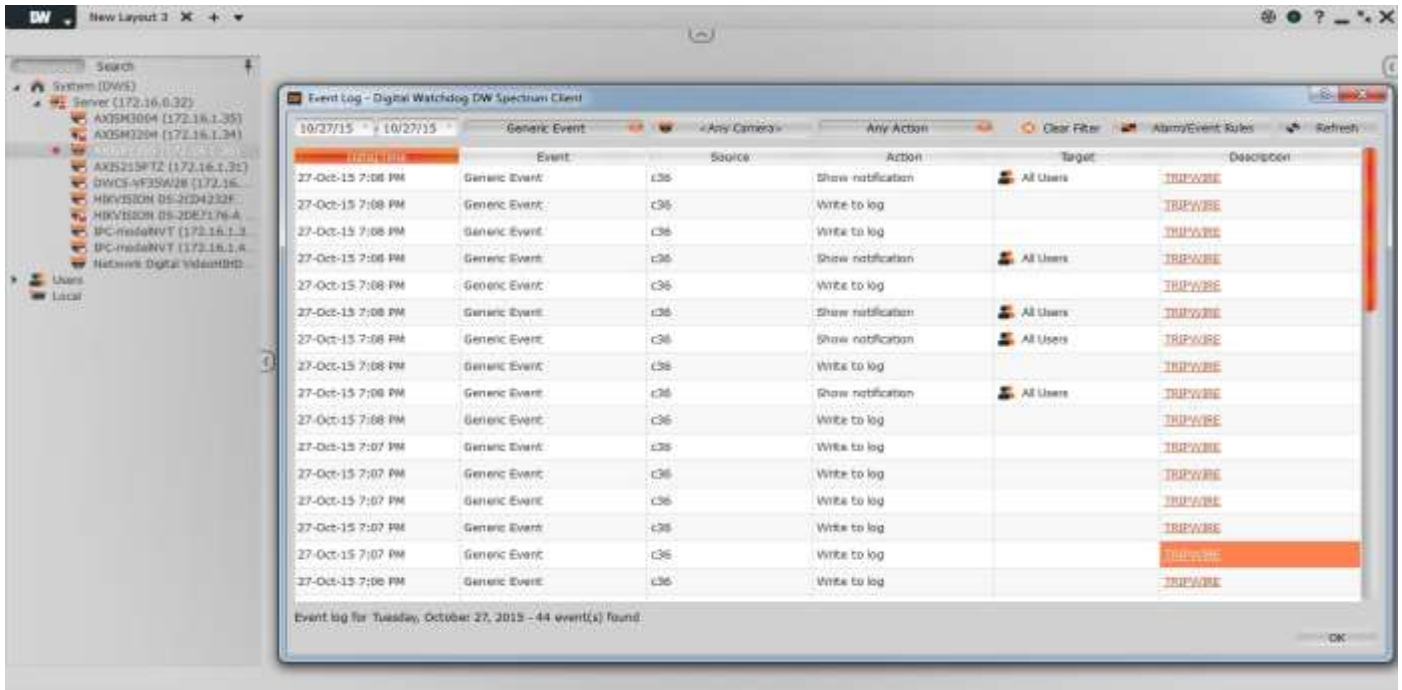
DW New Layout 3 ✕ + ▾

? _ ✕

Search

System (DWS)
Server (172.16.0.32)
AXISM3004 (172.16.1.35)
AXISM3204 (172.16.1.34)
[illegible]
AXIS215PTZ (172.16.1.31)
DWCS-VF35W28 (172.16...
HIKVISION DS-2CD4232F...
HIKVISION DS-2DE7176-A...
IPC-mediaNVT (172.16.1.3...
IPC-mediaNVT (172.16.1.4...
Network Digital VideoHDHD...
Users
Local

Event Log - Digital Watchdog DW Spectrum Client

10/27/15 - 10/27/15 Generic Event <Any Camera> Any Action Clear Filter Alarm/Event Rules Refresh

| Date/Time | Event | Source | Action | Target | Description |
|---|---|---|---|---|---|
| 27-Oct-15 7:08 PM | Generic Event | c36 | Show notification | All Users | TRIPWIRE |
| 27-Oct-15 7:08 PM | Generic Event | c36 | Write to log | | TRIPWIRE |
| 27-Oct-15 7:08 PM | Generic Event | c36 | Write to log | | TRIPWIRE |
| 27-Oct-15 7:08 PM | Generic Event | c36 | Show notification | All Users | TRIPWIRE |
| 27-Oct-15 7:08 PM | Generic Event | c36 | Write to log | | TRIPWIRE |
| 27-Oct-15 7:08 PM | Generic Event | c36 | Show notification | All Users | TRIPWIRE |
| 27-Oct-15 7:08 PM | Generic Event | c36 | Show notification | All Users | TRIPWIRE |
| 27-Oct-15 7:08 PM | Generic Event | c36 | Write to log | | TRIPWIRE |
| 27-Oct-15 7:08 PM | Generic Event | c36 | Show notification | All Users | TRIPWIRE |
| 27-Oct-15 7:08 PM | Generic Event | c36 | Write to log | | TRIPWIRE |
| 27-Oct-15 7:07 PM | Generic Event | c36 | Write to log | | TRIPWIRE |
| 27-Oct-15 7:07 PM | Generic Event | c36 | Write to log | | TRIPWIRE |
| 27-Oct-15 7:07 PM | Generic Event | c36 | Write to log | | TRIPWIRE |
| 27-Oct-15 7:07 PM | Generic Event | c36 | Write to log | | TRIPWIRE |
| 27-Oct-15 7:07 PM | Generic Event | c36 | Write to log | | TRIPWIRE |
| 27-Oct-15 7:06 PM | Generic Event | c36 | Write to log | | TRIPWIRE |

Event log for Tuesday, October 27, 2015 - 44 event(s) found

OK